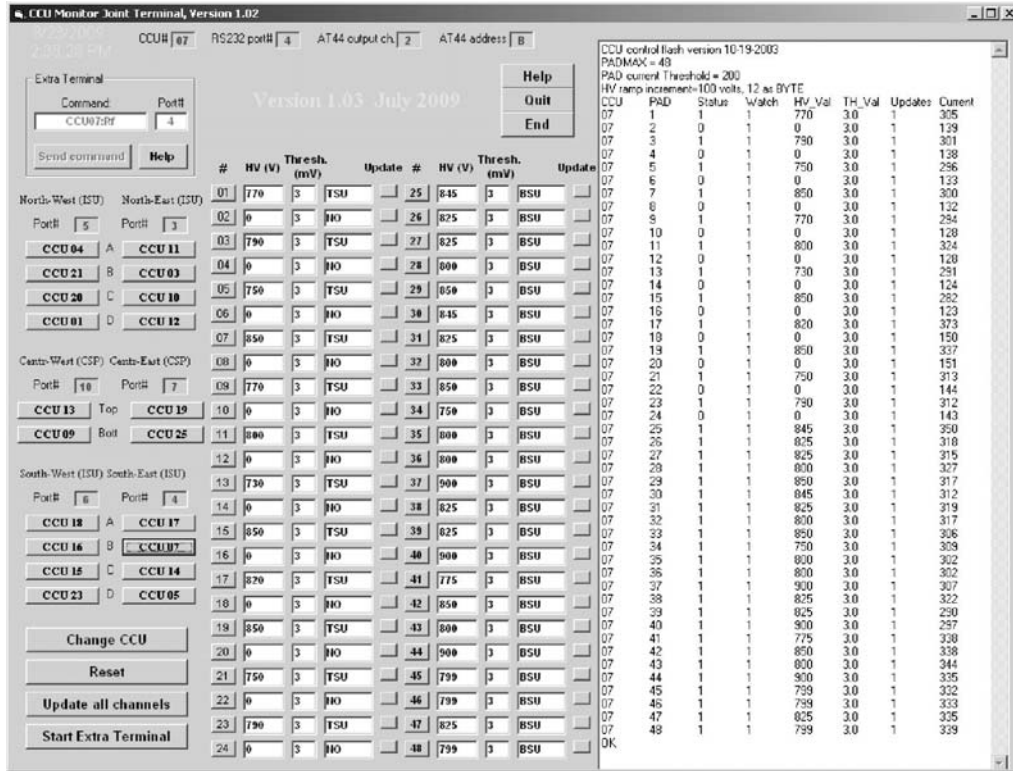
CCU Monitor Joint Terminal, Version 1.02

8/28/2009
2:08:38 PM

CCU# 07 RS232 port# 4 AT44 output ch. 2 AT44 address B

Extra Terminal
Command Port#
CCU07:Rf 4
Send command Help

Version 1.03 July 2009

Help
Quit
End

North-West (ISU) North-East (ISU)
Port# 5 Port# 3
CCU 04 A CCU 11
CCU 21 B CCU 03
CCU 20 C CCU 10
CCU 01 D CCU 12

Centr-West (CSP) Centr-East (CSP)
Port# 10 Port# 7
CCU 13 Top CCU 19
CCU 09 Bott CCU 25

South-West (ISU) South-East (ISU)
Port# 6 Port# 4
CCU 18 A CCU 17
CCU 16 B CCU 07
CCU 15 C CCU 14
CCU 23 D CCU 05

Change CCU
Reset
Update all channels
Start Extra Terminal

| # | HV (V) | Thresh. (mV) | | Update | # | HV (V) | Thresh. (mV) | | Update |
|---|---|---|---|---|---|---|---|---|---|
| 01 | 770 | 3 | TSU | | 25 | 845 | 3 | BSU | |
| 02 | 0 | 3 | NO | | 26 | 825 | 3 | BSU | |
| 03 | 790 | 3 | TSU | | 27 | 825 | 3 | BSU | |
| 04 | 0 | 3 | NO | | 28 | 800 | 3 | BSU | |
| 05 | 750 | 3 | TSU | | 29 | 850 | 3 | BSU | |
| 06 | 0 | 3 | NO | | 30 | 845 | 3 | BSU | |
| 07 | 850 | 3 | TSU | | 31 | 825 | 3 | BSU | |
| 08 | 0 | 3 | NO | | 32 | 800 | 3 | BSU | |
| 09 | 770 | 3 | TSU | | 33 | 850 | 3 | BSU | |
| 10 | 0 | 3 | NO | | 34 | 750 | 3 | BSU | |
| 11 | 800 | 3 | TSU | | 35 | 800 | 3 | BSU | |
| 12 | 0 | 3 | NO | | 36 | 800 | 3 | BSU | |
| 13 | 730 | 3 | TSU | | 37 | 900 | 3 | BSU | |
| 14 | 0 | 3 | NO | | 38 | 825 | 3 | BSU | |
| 15 | 850 | 3 | TSU | | 39 | 825 | 3 | BSU | |
| 16 | 0 | 3 | NO | | 40 | 900 | 3 | BSU | |
| 17 | 820 | 3 | TSU | | 41 | 775 | 3 | BSU | |
| 18 | 0 | 3 | NO | | 42 | 850 | 3 | BSU | |
| 19 | 850 | 3 | TSU | | 43 | 800 | 3 | BSU | |
| 20 | 0 | 3 | NO | | 44 | 900 | 3 | BSU | |
| 21 | 750 | 3 | TSU | | 45 | 799 | 3 | BSU | |
| 22 | 0 | 3 | NO | | 46 | 799 | 3 | BSU | |
| 23 | 790 | 3 | TSU | | 47 | 825 | 3 | BSU | |
| 24 | 0 | 3 | NO | | 48 | 799 | 3 | BSU | |

CCU control flash version 10-19-2003
PADMAX = 48
PAD current Threshold = 200
HV ramp increment=100 volts, 12 as BYTE

| CCU | PAD | Status | Watch | HV_Val | TH_Val | Updates | Current |
|---|---|---|---|---|---|---|---|
| 07 | 1 | 1 | 1 | 770 | 3.0 | 1 | 305 |
| 07 | 2 | 0 | 1 | 0 | 3.0 | 1 | 139 |
| 07 | 3 | 1 | 1 | 790 | 3.0 | 1 | 301 |
| 07 | 4 | 0 | 1 | 0 | 3.0 | 1 | 138 |
| 07 | 5 | 1 | 1 | 750 | 3.0 | 1 | 296 |
| 07 | 6 | 0 | 1 | 0 | 3.0 | 1 | 133 |
| 07 | 7 | 1 | 1 | 850 | 3.0 | 1 | 300 |
| 07 | 8 | 0 | 1 | 0 | 3.0 | 1 | 132 |
| 07 | 9 | 1 | 1 | 770 | 3.0 | 1 | 294 |
| 07 | 10 | 0 | 1 | 0 | 3.0 | 1 | 128 |
| 07 | 11 | 1 | 1 | 800 | 3.0 | 1 | 324 |
| 07 | 12 | 0 | 1 | 0 | 3.0 | 1 | 128 |
| 07 | 13 | 1 | 1 | 730 | 3.0 | 1 | 291 |
| 07 | 14 | 0 | 1 | 0 | 3.0 | 1 | 124 |
| 07 | 15 | 1 | 1 | 850 | 3.0 | 1 | 282 |
| 07 | 16 | 0 | 1 | 0 | 3.0 | 1 | 123 |
| 07 | 17 | 1 | 1 | 820 | 3.0 | 1 | 373 |
| 07 | 18 | 0 | 1 | 0 | 3.0 | 1 | 150 |
| 07 | 19 | 1 | 1 | 850 | 3.0 | 1 | 337 |
| 07 | 20 | 0 | 1 | 0 | 3.0 | 1 | 151 |
| 07 | 21 | 1 | 1 | 750 | 3.0 | 1 | 313 |
| 07 | 22 | 0 | 1 | 0 | 3.0 | 1 | 144 |
| 07 | 23 | 1 | 1 | 790 | 3.0 | 1 | 312 |
| 07 | 24 | 0 | 1 | 0 | 3.0 | 1 | 143 |
| 07 | 25 | 1 | 1 | 845 | 3.0 | 1 | 350 |
| 07 | 26 | 1 | 1 | 825 | 3.0 | 1 | 318 |
| 07 | 27 | 1 | 1 | 825 | 3.0 | 1 | 315 |
| 07 | 28 | 1 | 1 | 800 | 3.0 | 1 | 327 |
| 07 | 29 | 1 | 1 | 850 | 3.0 | 1 | 317 |
| 07 | 30 | 1 | 1 | 845 | 3.0 | 1 | 312 |
| 07 | 31 | 1 | 1 | 825 | 3.0 | 1 | 319 |
| 07 | 32 | 1 | 1 | 800 | 3.0 | 1 | 317 |
| 07 | 33 | 1 | 1 | 850 | 3.0 | 1 | 306 |
| 07 | 34 | 1 | 1 | 750 | 3.0 | 1 | 309 |
| 07 | 35 | 1 | 1 | 800 | 3.0 | 1 | 302 |
| 07 | 36 | 1 | 1 | 800 | 3.0 | 1 | 302 |
| 07 | 37 | 1 | 1 | 900 | 3.0 | 1 | 307 |
| 07 | 38 | 1 | 1 | 825 | 3.0 | 1 | 322 |
| 07 | 39 | 1 | 1 | 825 | 3.0 | 1 | 290 |
| 07 | 40 | 1 | 1 | 900 | 3.0 | 1 | 297 |
| 07 | 41 | 1 | 1 | 775 | 3.0 | 1 | 338 |
| 07 | 42 | 1 | 1 | 850 | 3.0 | 1 | 338 |
| 07 | 43 | 1 | 1 | 800 | 3.0 | 1 | 344 |
| 07 | 44 | 1 | 1 | 900 | 3.0 | 1 | 335 |
| 07 | 45 | 1 | 1 | 799 | 3.0 | 1 | 332 |
| 07 | 46 | 1 | 1 | 799 | 3.0 | 1 | 333 |
| 07 | 47 | 1 | 1 | 825 | 3.0 | 1 | 335 |
| 07 | 48 | 1 | 1 | 799 | 3.0 | 1 | 339 |

OK